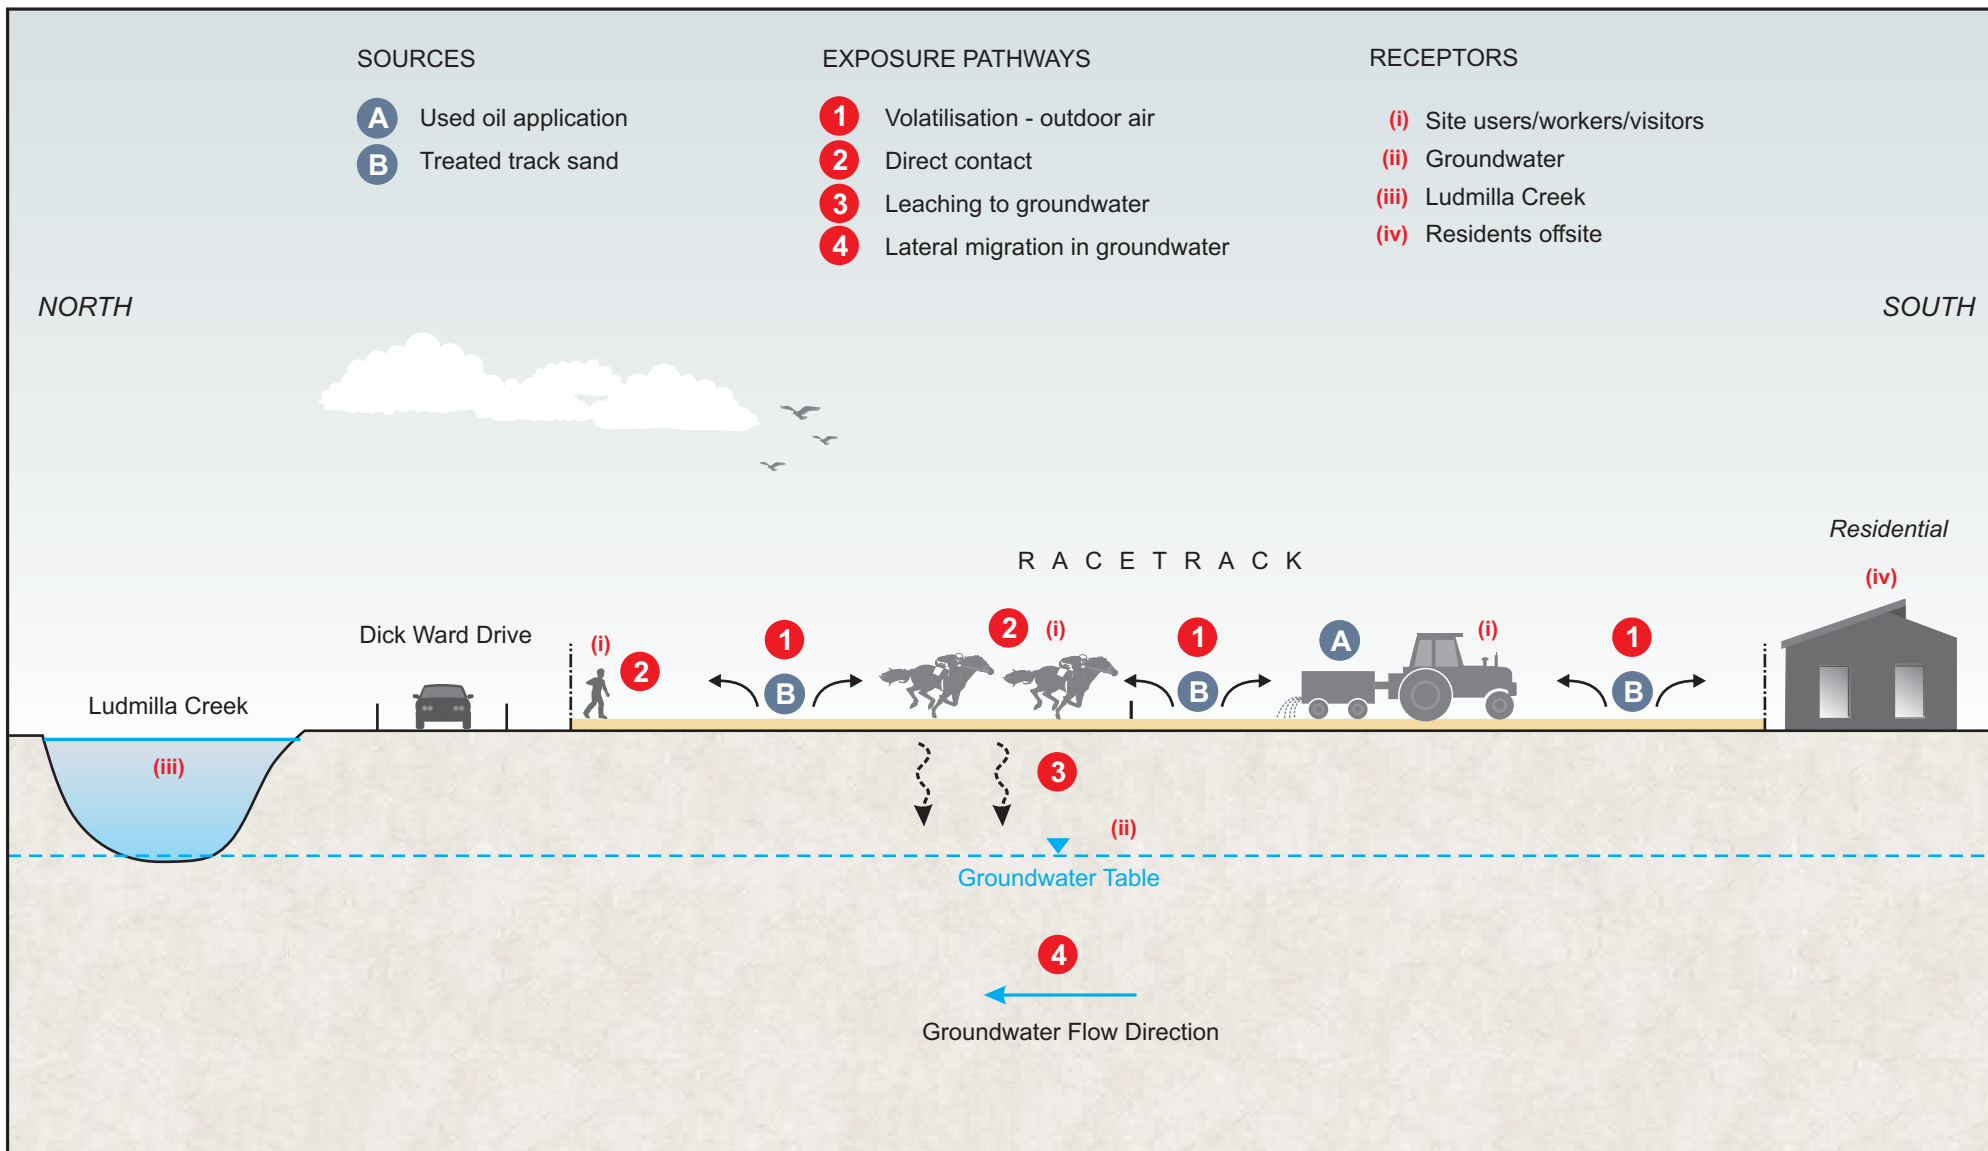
SOURCES

A Used oil application
B Treated track sand

EXPOSURE PATHWAYS

1 Volatilisation - outdoor air
2 Direct contact
3 Leaching to groundwater
4 Lateral migration in groundwater

RECEPTORS

(i) Site users/workers/visitors
(ii) Groundwater
(iii) Ludmilla Creek
(iv) Residents offsite

NORTH

SOUTH

RACETRACK

Residential

(iv)

Dick Ward Drive

(i) 2

1

B

2 (i)

1

B

A

(i)

1

B

Ludmilla Creek

(iii)

3

(ii)

Groundwater Table

4

Groundwater Flow Direction